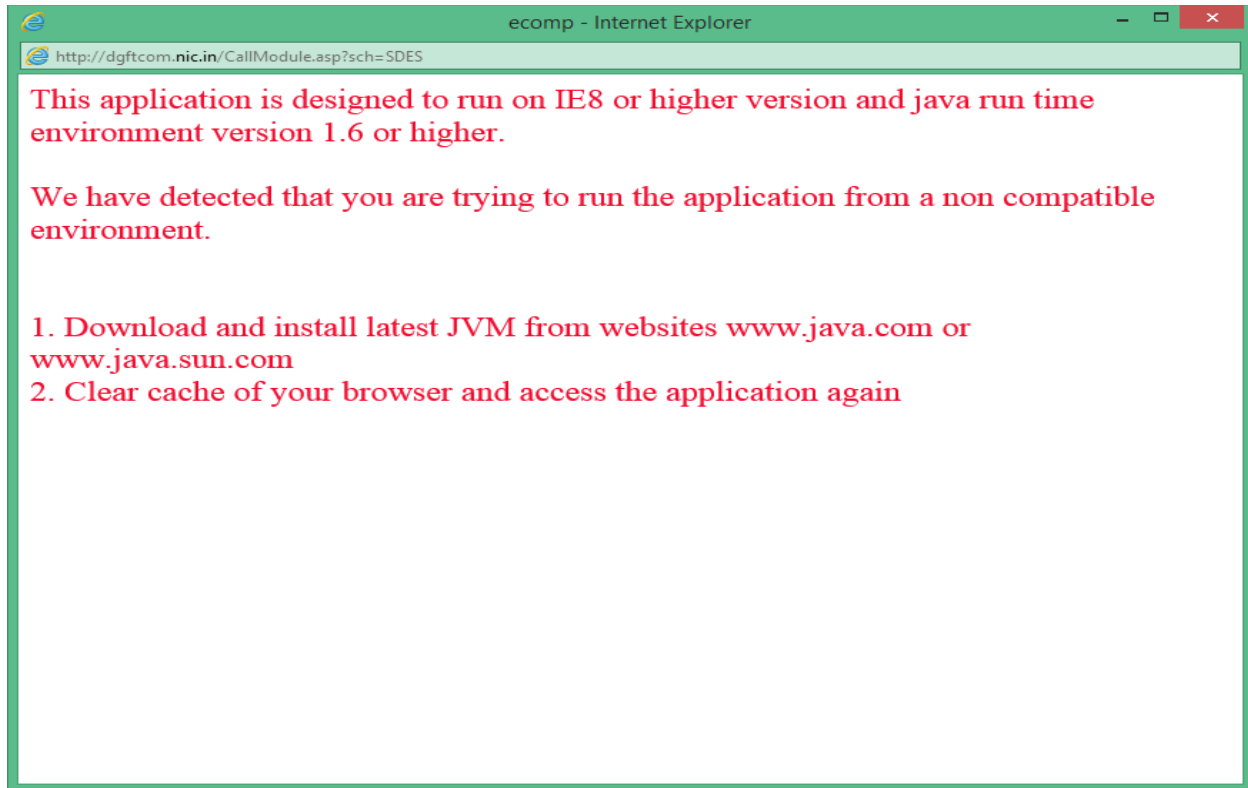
ecomp - Internet Explorer

http://dgftcom.nic.in/CallModule.asp?sch=SDES

This application is designed to run on IE8 or higher version and java run time environment version 1.6 or higher.

We have detected that you are trying to run the application from a non compatible environment.

1. Download and install latest JVM from websites www.java.com or www.java.sun.com
2. Clear cache of your browser and access the application again